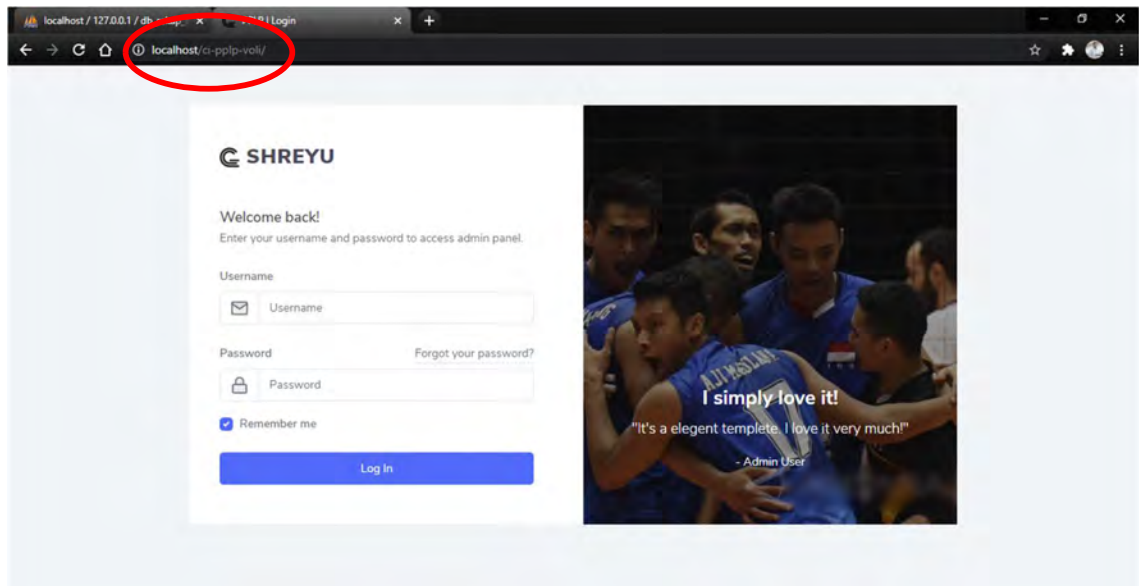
localhost / 127.0.0.1 / db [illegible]
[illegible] | Login
localhost/ci-pplp-voli/

SHREYU

Welcome back!
Enter your username and password to access admin panel.

Username
Username

Password
Forgot your password?
Password

Remember me

Log In

I simply love it!
"It's a elegent templete. I love it very much!"
- Admin User